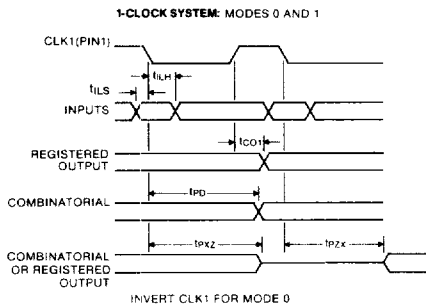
1-CLOCK SYSTEM: MODES 0 AND 1

CLK1(PIN1)

$t_{ILH}$

$t_{ILS}$

INPUTS

$t_{CO1}$

REGISTERED OUTPUT

$t_{PD}$

COMBINATORIAL

$t_{PXZ}$

$t_{PZX}$

COMBINATORIAL OR REGISTERED OUTPUT

INVERT CLK1 FOR MODE 0